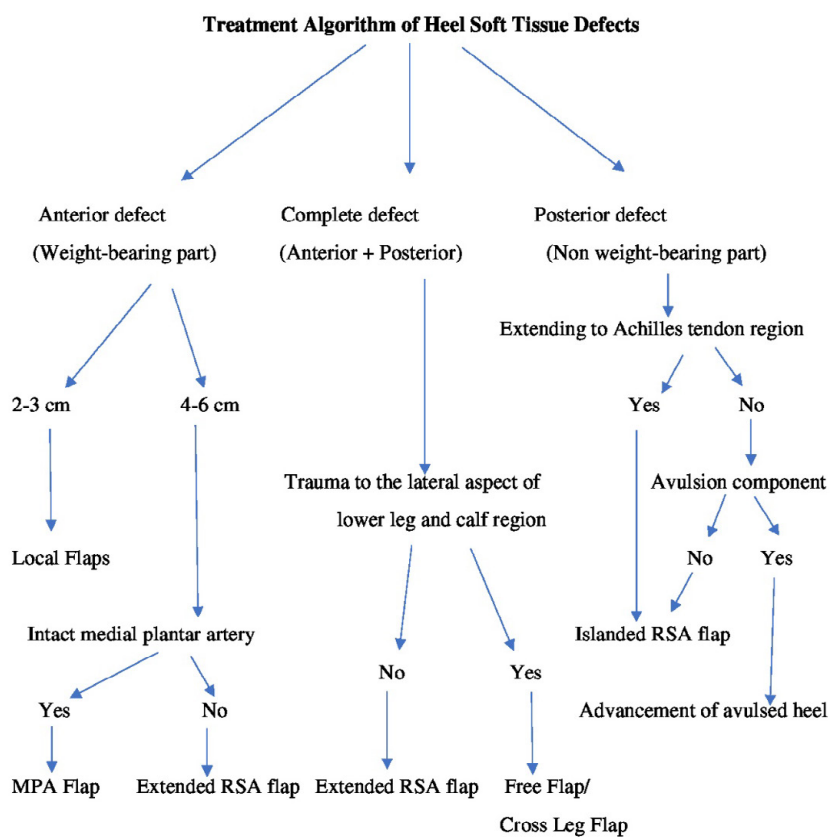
Treatment Algorithm of Heel Soft Tissue Defects

Anterior defect
(Weight-bearing part)

2-3 cm

Local Flaps

4-6 cm

Intact medial plantar artery

Yes

MPA Flap

No

Extended RSA flap

Complete defect
(Anterior + Posterior)

Trauma to the lateral aspect of lower leg and calf region

No

Extended RSA flap

Yes

Free Flap/
Cross Leg Flap

Posterior defect
(Non weight-bearing part)

Extending to Achilles tendon region

Yes

Islanded RSA flap

No

Avulsion component

No

Yes

Advancement of avulsed heel